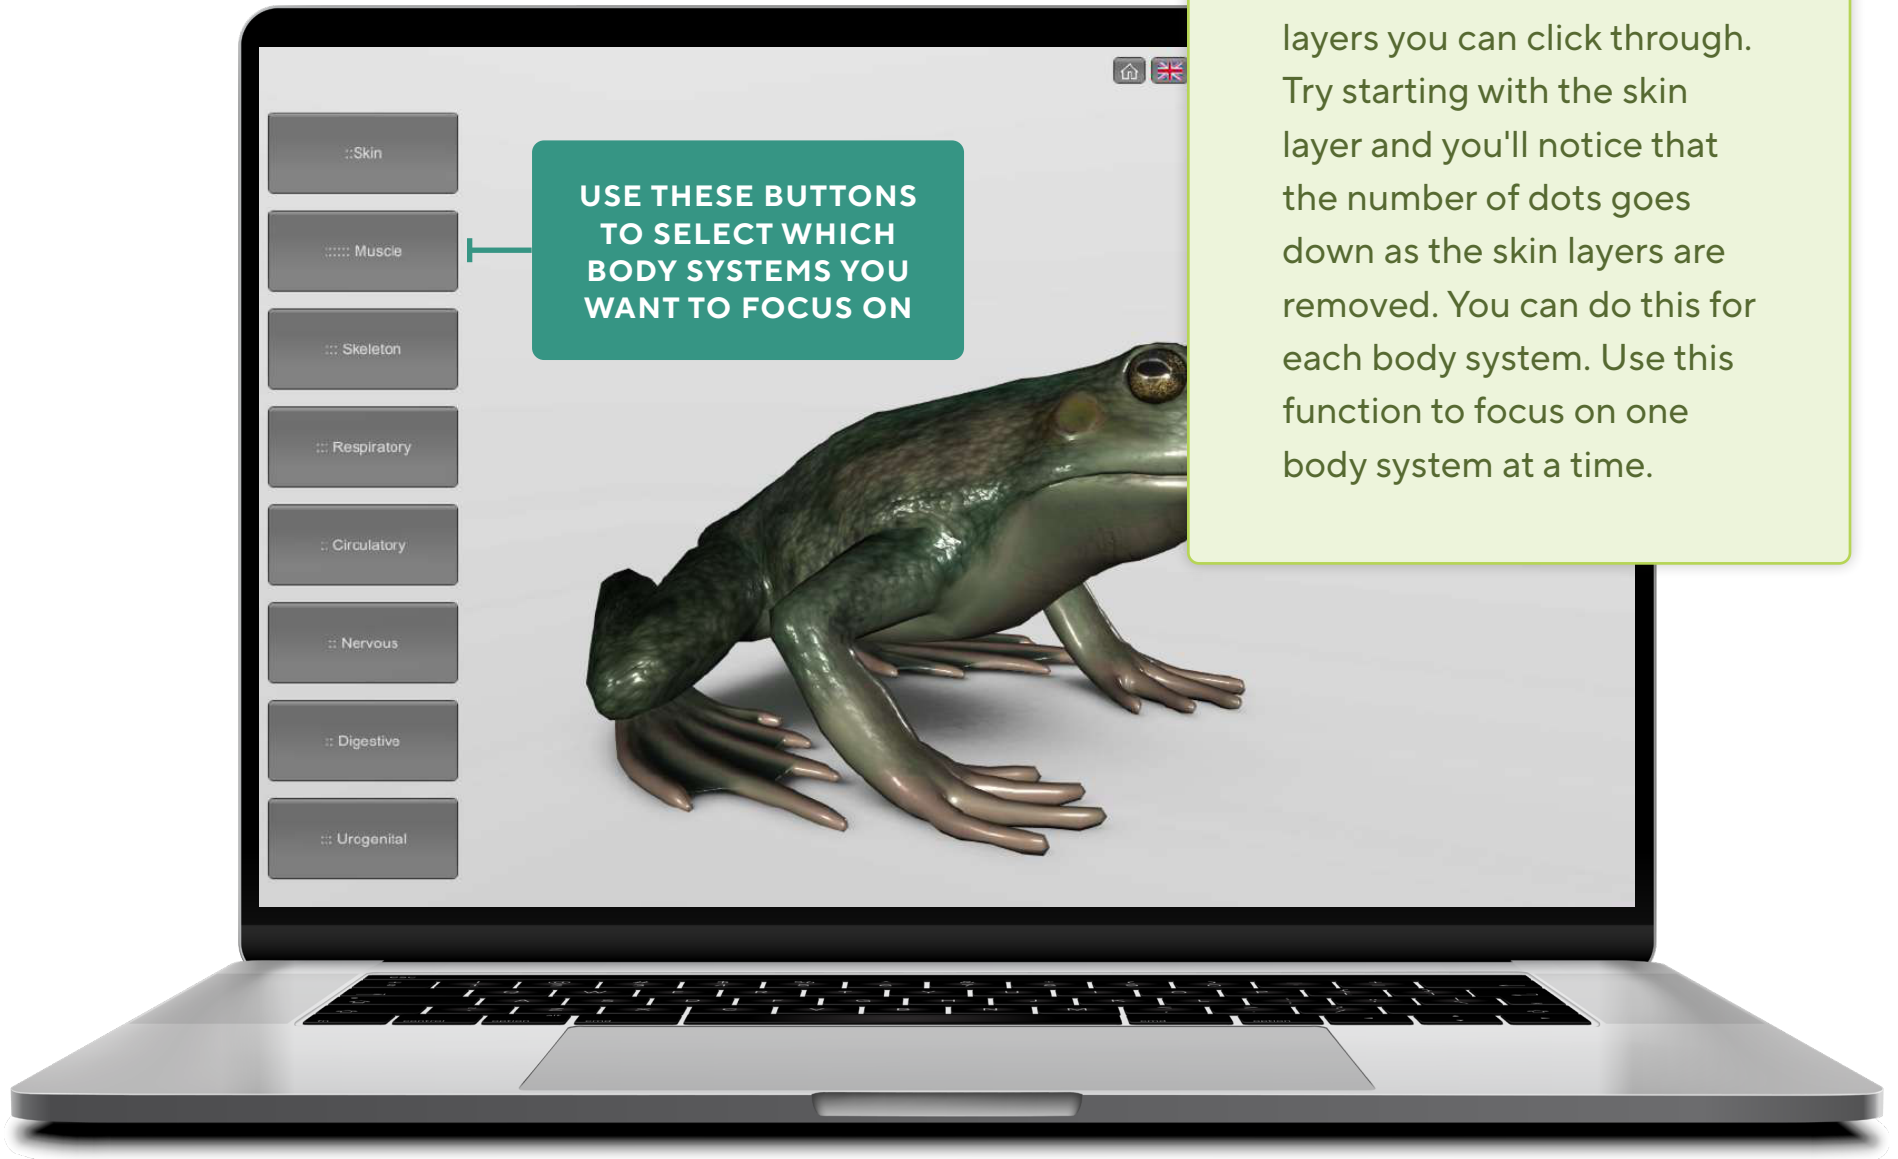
::Skin

:::::: Muscle

::: Skeleton

::: Respiratory

:: Circulatory

:: Nervous

:: Digestive

::: Urogenital

USE THESE BUTTONS TO SELECT WHICH BODY SYSTEMS YOU WANT TO FOCUS ON

layers you can click through. Try starting with the skin layer and you'll notice that the number of dots goes down as the skin layers are removed. You can do this for each body system. Use this function to focus on one body system at a time.